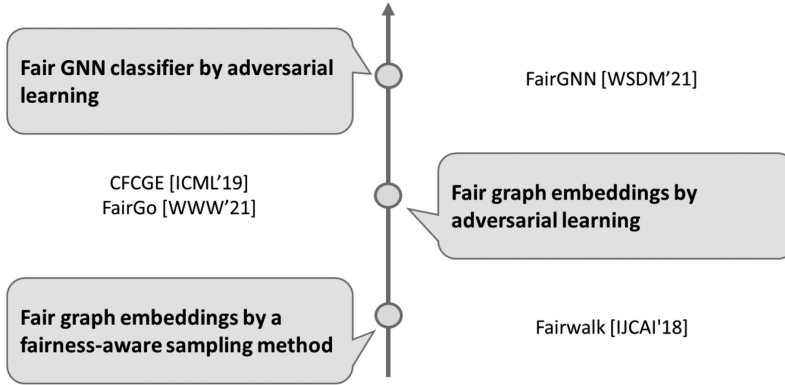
Fair GNN classifier by adversarial learning

FairGNN [WSDM'21]

CFCGE [ICML'19]
FairGo [WWW'21]

Fair graph embeddings by adversarial learning

Fair graph embeddings by a fairness-aware sampling method

Fairwalk [IJCAI'18]